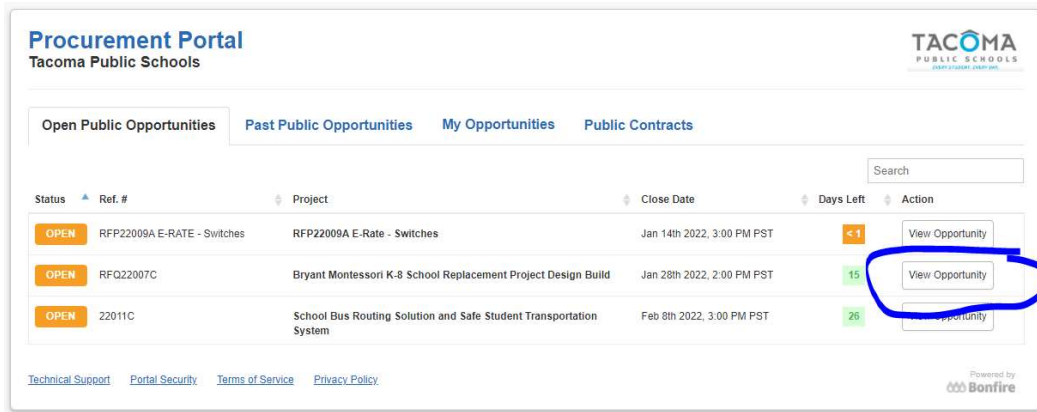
Procurement Portal
Tacoma Public Schools

TACOMA
PUBLIC SCHOOLS
EVERY STUDENT. EVERY DAY.

Open Public Opportunities | Past Public Opportunities | My Opportunities | Public Contracts

Search

| Status | Ref. # | Project | Close Date | Days Left | Action |
|---|---|---|---|---|---|
| OPEN | RFP22009A E-RATE - Switches | RFP22009A E-Rate - Switches | Jan 14th 2022, 3:00 PM PST | < 1 | View Opportunity |
| OPEN | RFQ22007C | Bryant Montessori K-8 School Replacement Project Design Build | Jan 28th 2022, 2:00 PM PST | 15 | View Opportunity |
| OPEN | 22011C | School Bus Routing Solution and Safe Student Transportation System | Feb 8th 2022, 3:00 PM PST | 26 | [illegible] Opportunity |

Technical Support   Portal Security   Terms of Service   Privacy Policy

Powered by
Bonfire